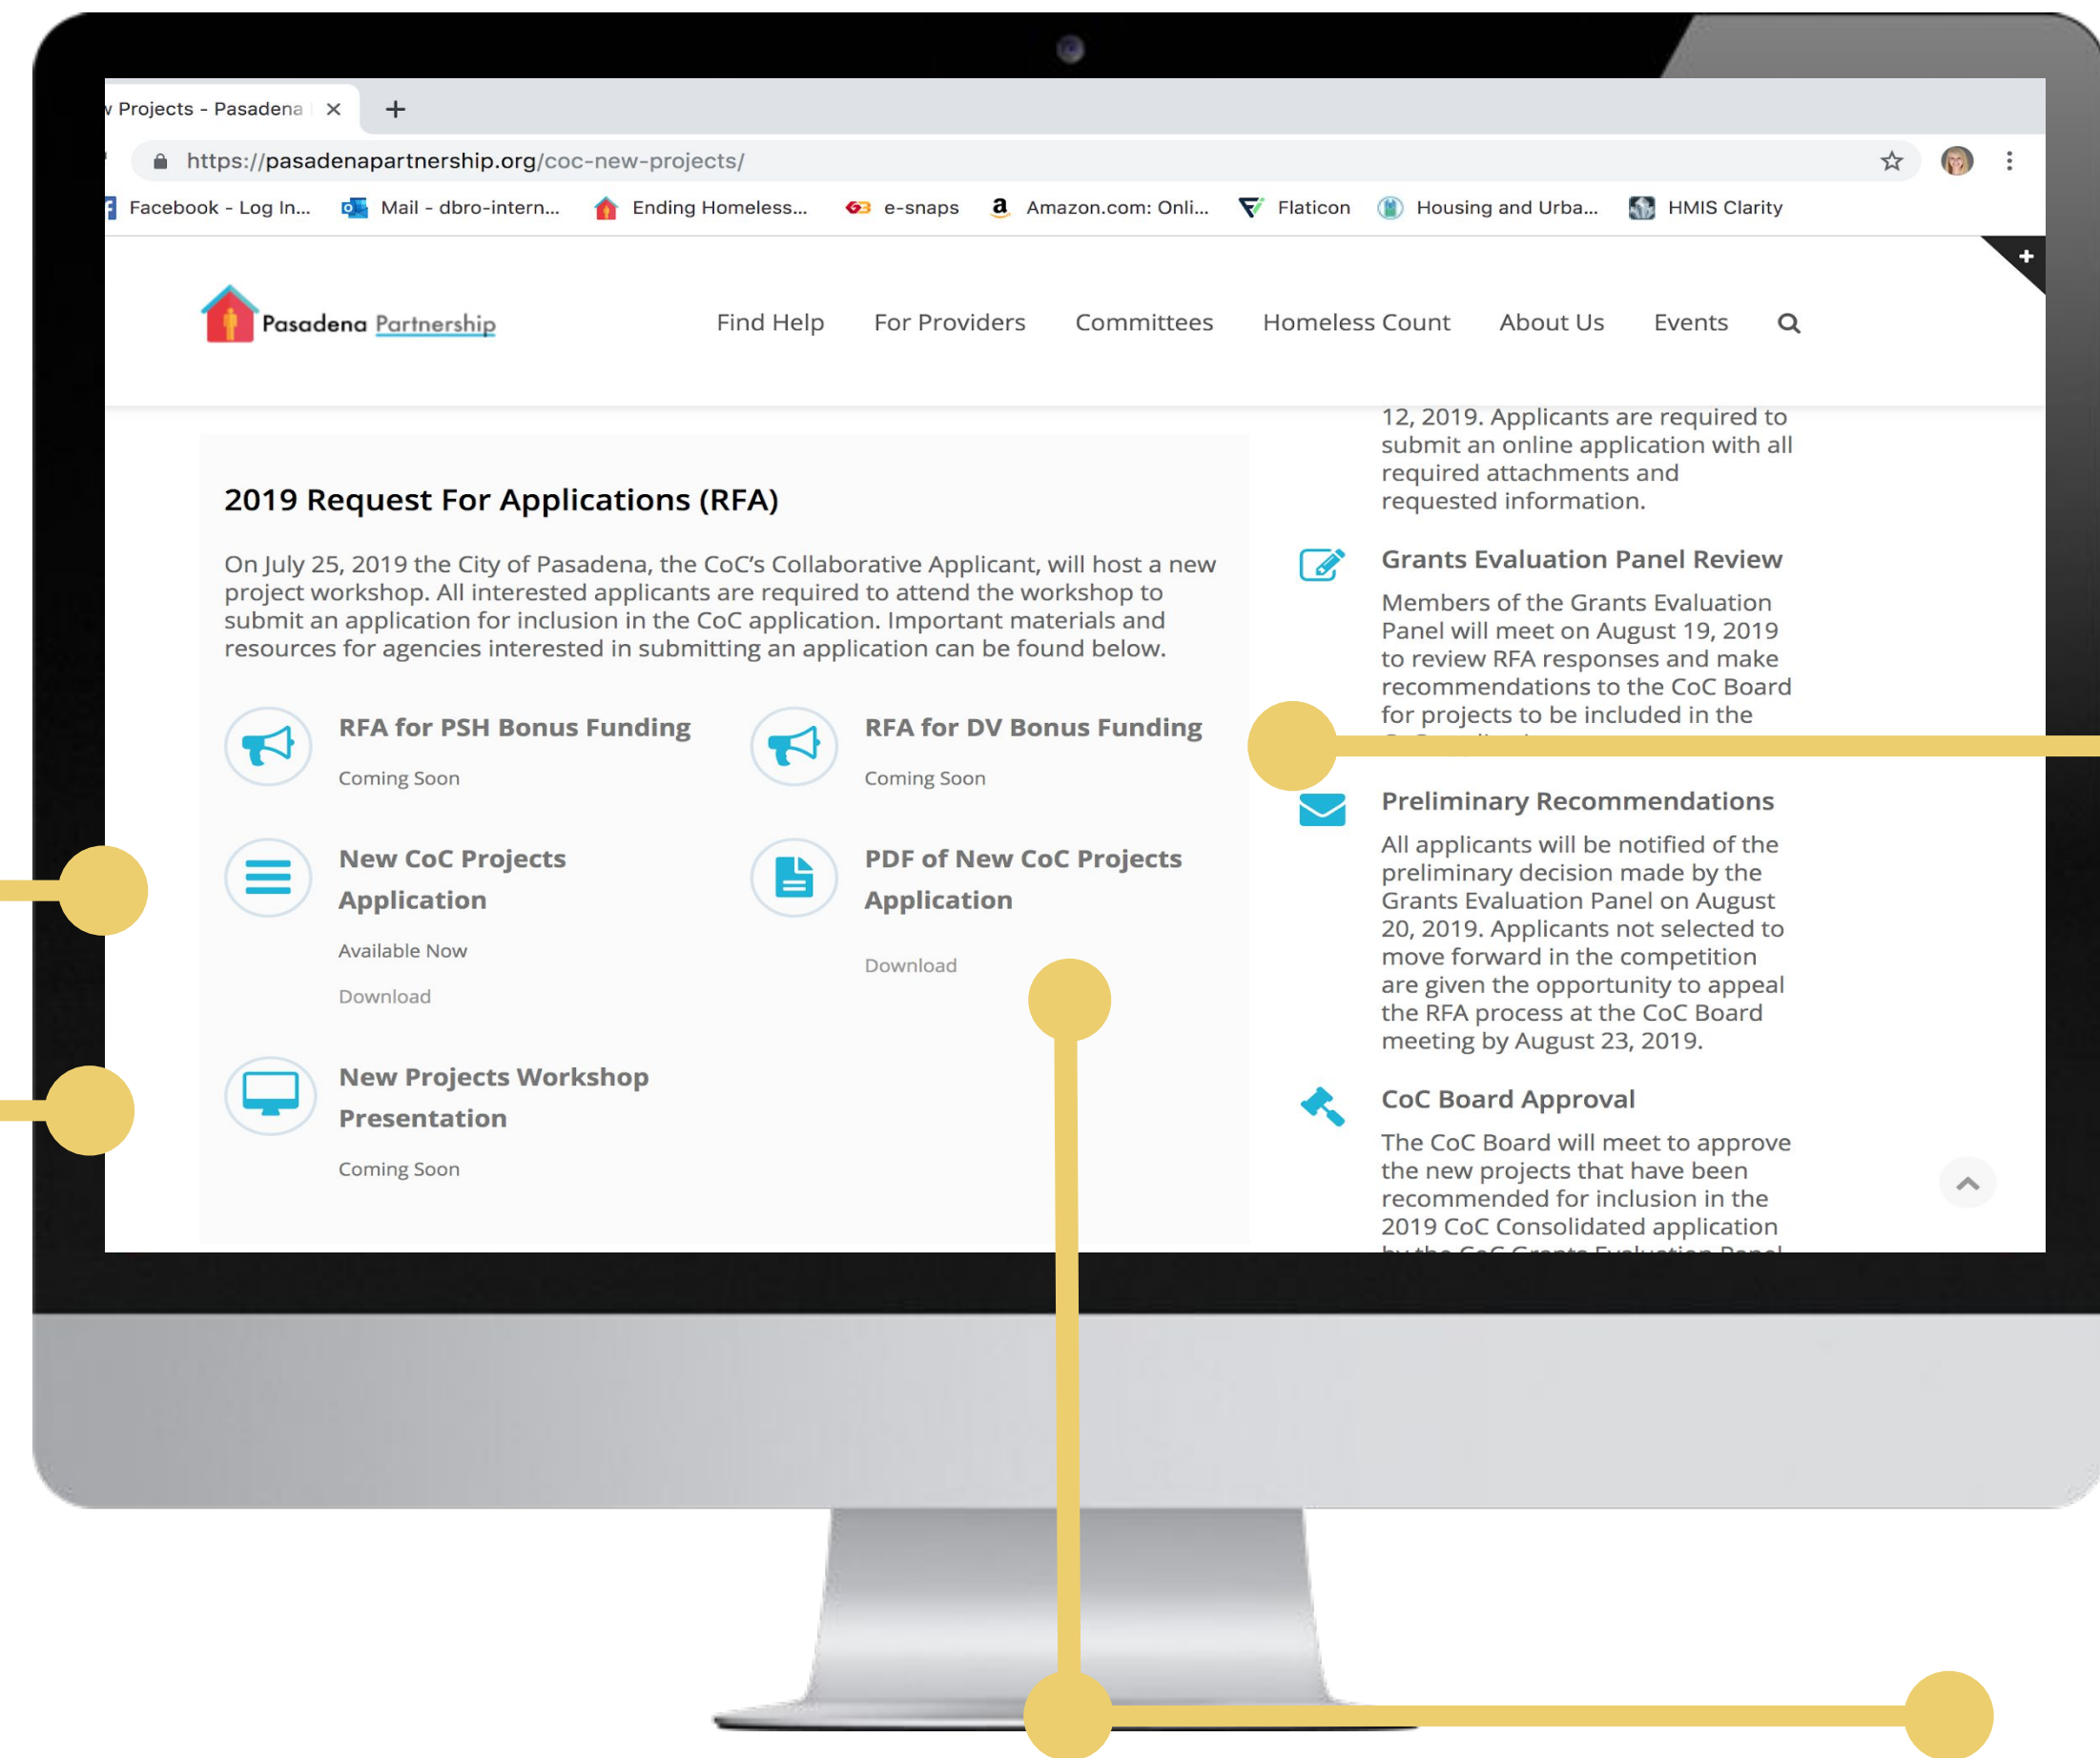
Projects - Pasadena ×

https://pasadenapartnership.org/coc-new-projects/

Facebook - Log In... Mail - dbro-intern... Ending Homeless... e-snaps Amazon.com: Onli... Flaticon Housing and Urba... HMIS Clarity

Pasadena Partnership

Find Help For Providers Committees Homeless Count About Us Events

2019 Request For Applications (RFA)

On July 25, 2019 the City of Pasadena, the CoC's Collaborative Applicant, will host a new project workshop. All interested applicants are required to attend the workshop to submit an application for inclusion in the CoC application. Important materials and resources for agencies interested in submitting an application can be found below.

RFA for PSH Bonus Funding

Coming Soon

RFA for DV Bonus Funding

Coming Soon

New CoC Projects Application

Available Now

Download

PDF of New CoC Projects Application

Download

New Projects Workshop Presentation

Coming Soon

12, 2019. Applicants are required to submit an online application with all required attachments and requested information.

Grants Evaluation Panel Review

Members of the Grants Evaluation Panel will meet on August 19, 2019 to review RFA responses and make recommendations to the CoC Board for projects to be included in the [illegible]

Preliminary Recommendations

All applicants will be notified of the preliminary decision made by the Grants Evaluation Panel on August 20, 2019. Applicants not selected to move forward in the competition are given the opportunity to appeal the RFA process at the CoC Board meeting by August 23, 2019.

CoC Board Approval

The CoC Board will meet to approve the new projects that have been recommended for inclusion in the 2019 CoC Consolidated application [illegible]